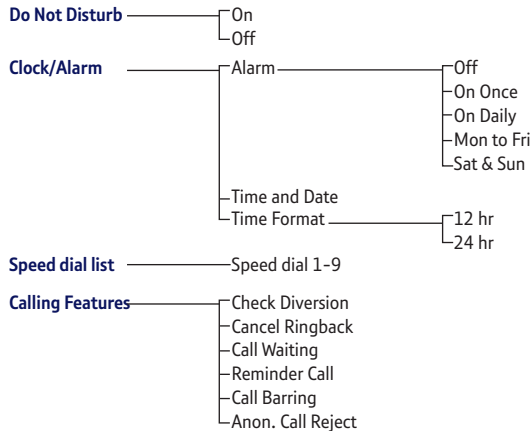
Do Not Disturb
On
Off

Clock/Alarm
Alarm
Off
On Once
On Daily
Mon to Fri
Sat & Sun
Time and Date
Time Format
12 hr
24 hr

Speed dial list
Speed dial 1-9

Calling Features
Check Diversion
Cancel Ringback
Call Waiting
Reminder Call
Call Barring
Anon. Call Reject